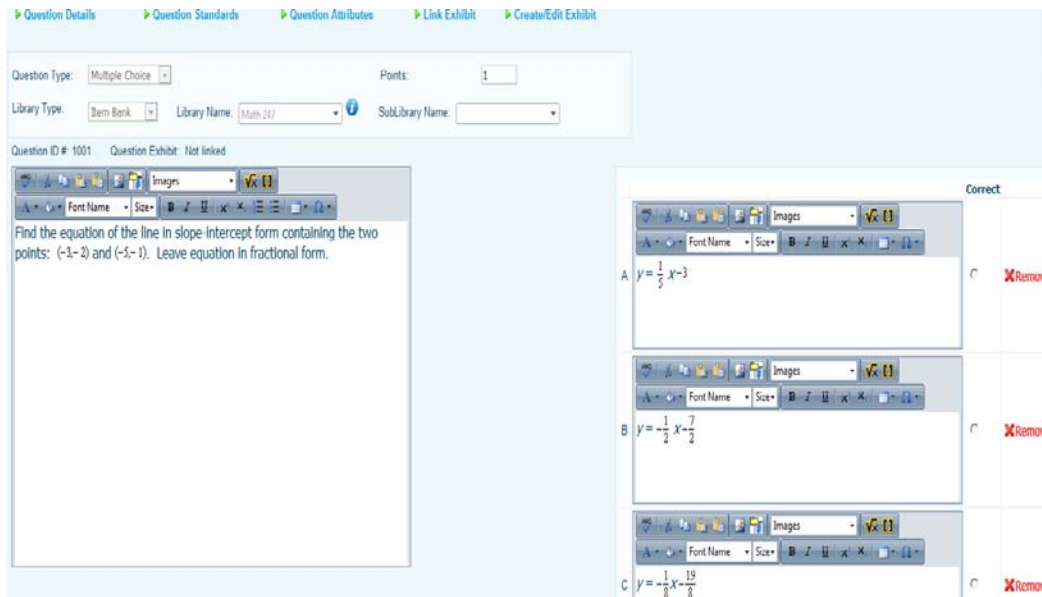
▶ Question Details ▶ Question Standards ▶ Question Attributes ▶ Link Exhibit ▶ Create/Edit Exhibit

Question Type: Multiple Choice

Points: 1

Library Type: Item Bank

Library Name: Math 247

SubLibrary Name:

Question ID # 1001 Question Exhibit: Not linked

Images

Font Name Size

Find the equation of the line in slope-intercept form containing the two points: (-3,-2) and (-5,-1). Leave equation in fractional form.

Correct

Images

Font Name Size

A $y=\frac{1}{5}x-3$

Remov

Images

Font Name Size

B $y=-\frac{1}{2}x-\frac{7}{2}$

Remov

Images

Font Name Size

C $y=-\frac{1}{8}x-\frac{19}{8}$

Remov